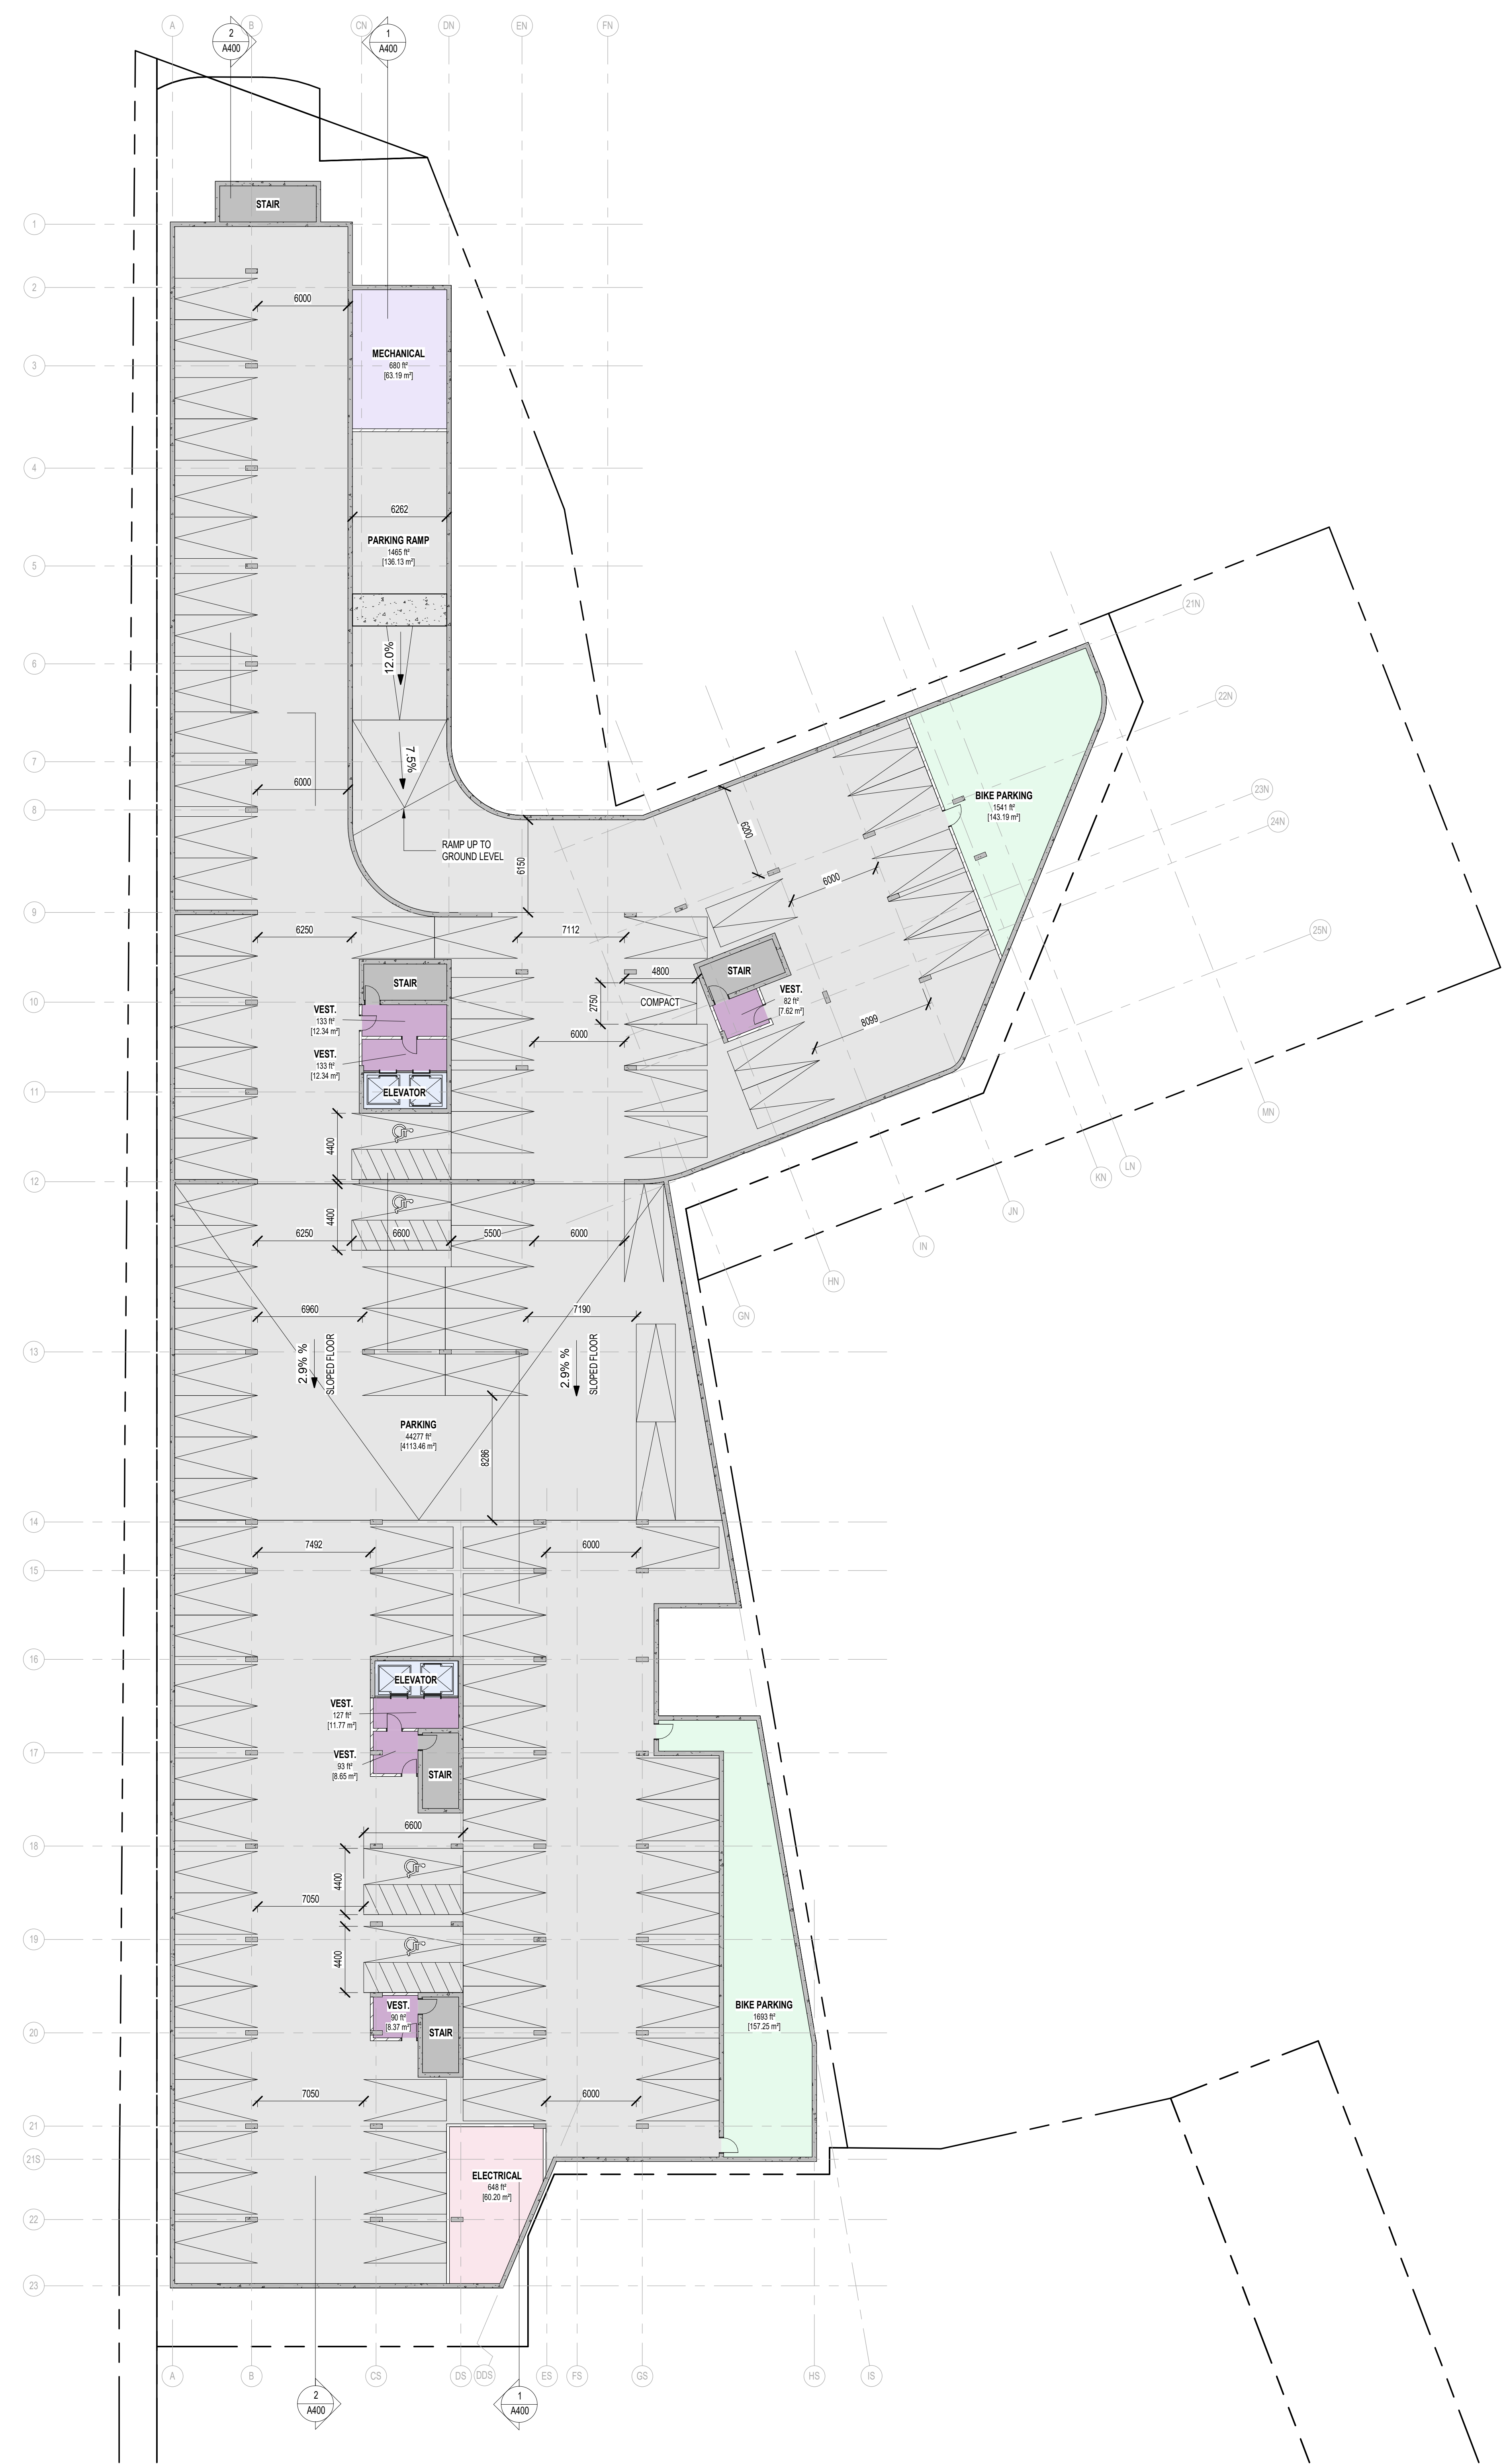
A
2
A400
B
CN
1
A400
DN
EN
FN

STAIR
1
2
6000
3
MECHANICAL
680 ft²
[63.19 m²]
4
6262
5
PARKING RAMP
1465 ft²
[136.13 m²]
6
12.0%
7
7.5%
6000
8
RAMP UP TO GROUND LEVEL
6150
9
6250
7112
STAIR
4800
10
VEST.
133 ft²
[12.34 m²]
2750
COMPACT
6000
VEST.
133 ft²
[12.34 m²]
11
ELEVATOR
4400
12
4400
6250
6600
5500
6000
6960
7190
13
2.9% %
SLOPED FLOOR
2.9% %
SLOPED FLOOR
PARKING
44277 ft²
[4113.46 m²]
8286
14
7492
6000
15
16
ELEVATOR
VEST.
127 ft²
[11.77 m²]
17
VEST.
93 ft²
[8.65 m²]
STAIR
18
6600
4400
7050
19
4400
VEST.
90 ft²
[8.37 m²]
20
STAIR
7050
6000
21
21S
ELECTRICAL
648 ft²
[60.20 m²]
22
23

21N
22N
23N
24N
25N
BIKE PARKING
1541 ft²
[143.19 m²]
6000
6000
STAIR
VEST.
82 ft²
[7.62 m²]
8099
MN
LN
KN
JN
IN
HN
GN
BIKE PARKING
1693 ft²
[157.25 m²]

A
B
CS
DS
DDS
ES
FS
GS
HS
IS
2
A400
1
A400